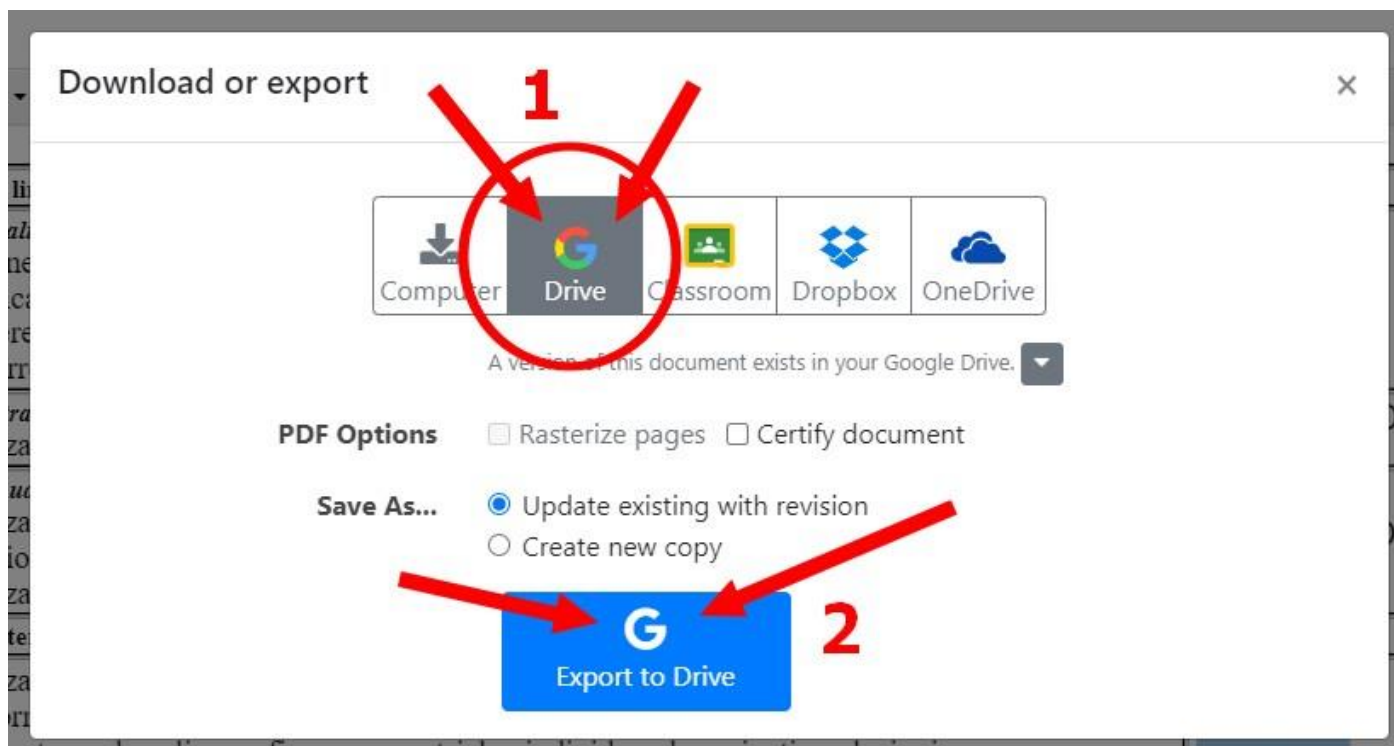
Download or export

×

1

Computer

Drive

Classroom

Dropbox

OneDrive

A version of this document exists in your Google Drive.

PDF Options

Rasterize pages

Certify document

Save As...

Update existing with revision

Create new copy

2

Export to Drive